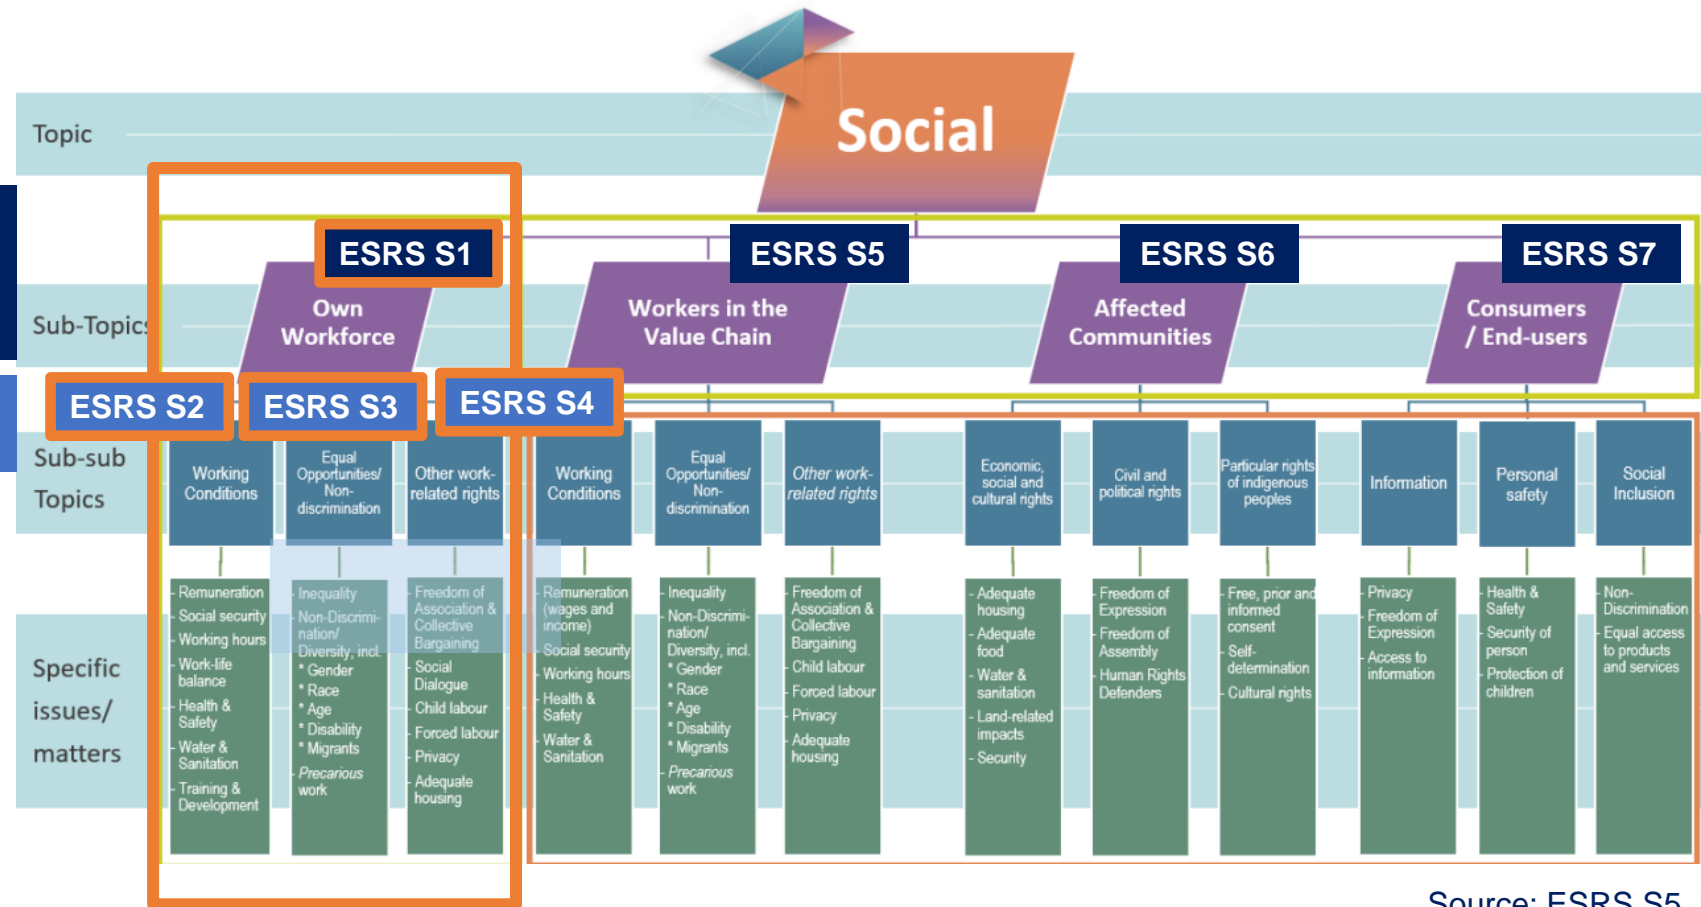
Topic

Social

ESRS S1

ESRS S5

ESRS S6

ESRS S7

Sub-Topics

Own Workforce

Workers in the Value Chain

Affected Communities

Consumers / End-users

ESRS S2

ESRS S3

ESRS S4

Sub-sub Topics

Working Conditions

Equal Opportunities/ Non-discrimination

Other work-related rights

Working Conditions

Equal Opportunities/ Non-discrimination

Other work-related rights

Economic, social and cultural rights

Civil and political rights

Particular rights of indigenous peoples

Information

Personal safety

Social Inclusion

Specific issues/ matters

- Remuneration
- Social security
- Working hours
- Work-life balance
- Health & Safety
- Water & Sanitation
- Training & Development

- Inequality
- Non-Discrimination/ Diversity, incl.
* Gender
* Race
* Age
* Disability
* Migrants
- Precarious work

- Freedom of Association & Collective Bargaining
- Social Dialogue
- Child labour
- Forced labour
- Privacy
- Adequate housing

- Remuneration (wages and income)
- Social security
- Working hours
- Health & Safety
- Water & Sanitation

- Inequality
- Non-Discrimination/ Diversity, incl.
* Gender
* Race
* Age
* Disability
* Migrants
- Precarious work

- Freedom of Association & Collective Bargaining
- Child labour
- Forced labour
- Privacy
- Adequate housing

- Adequate housing
- Adequate food
- Water & sanitation
- Land-related impacts
- Security

- Freedom of Expression
- Freedom of Assembly
- Human Rights Defenders

- Free, prior and informed consent
- Self-determination
- Cultural rights

- Privacy
- Freedom of Expression
- Access to information

- Health & Safety
- Security of person
- Protection of children

- Non-Discrimination
- Equal access to products and services

Source: ESRS S5